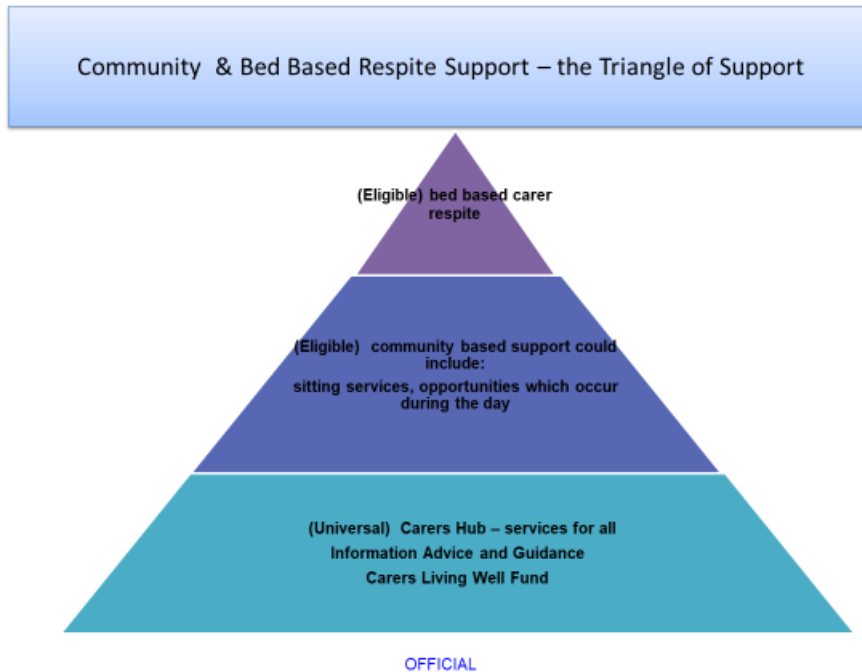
Community & Bed Based Respite Support – the Triangle of Support

(Eligible) bed based carer respite

(Eligible) community based support could include:
sitting services, opportunities which occur during the day

(Universal) Carers Hub – services for all
Information Advice and Guidance
Carers Living Well Fund

OFFICIAL